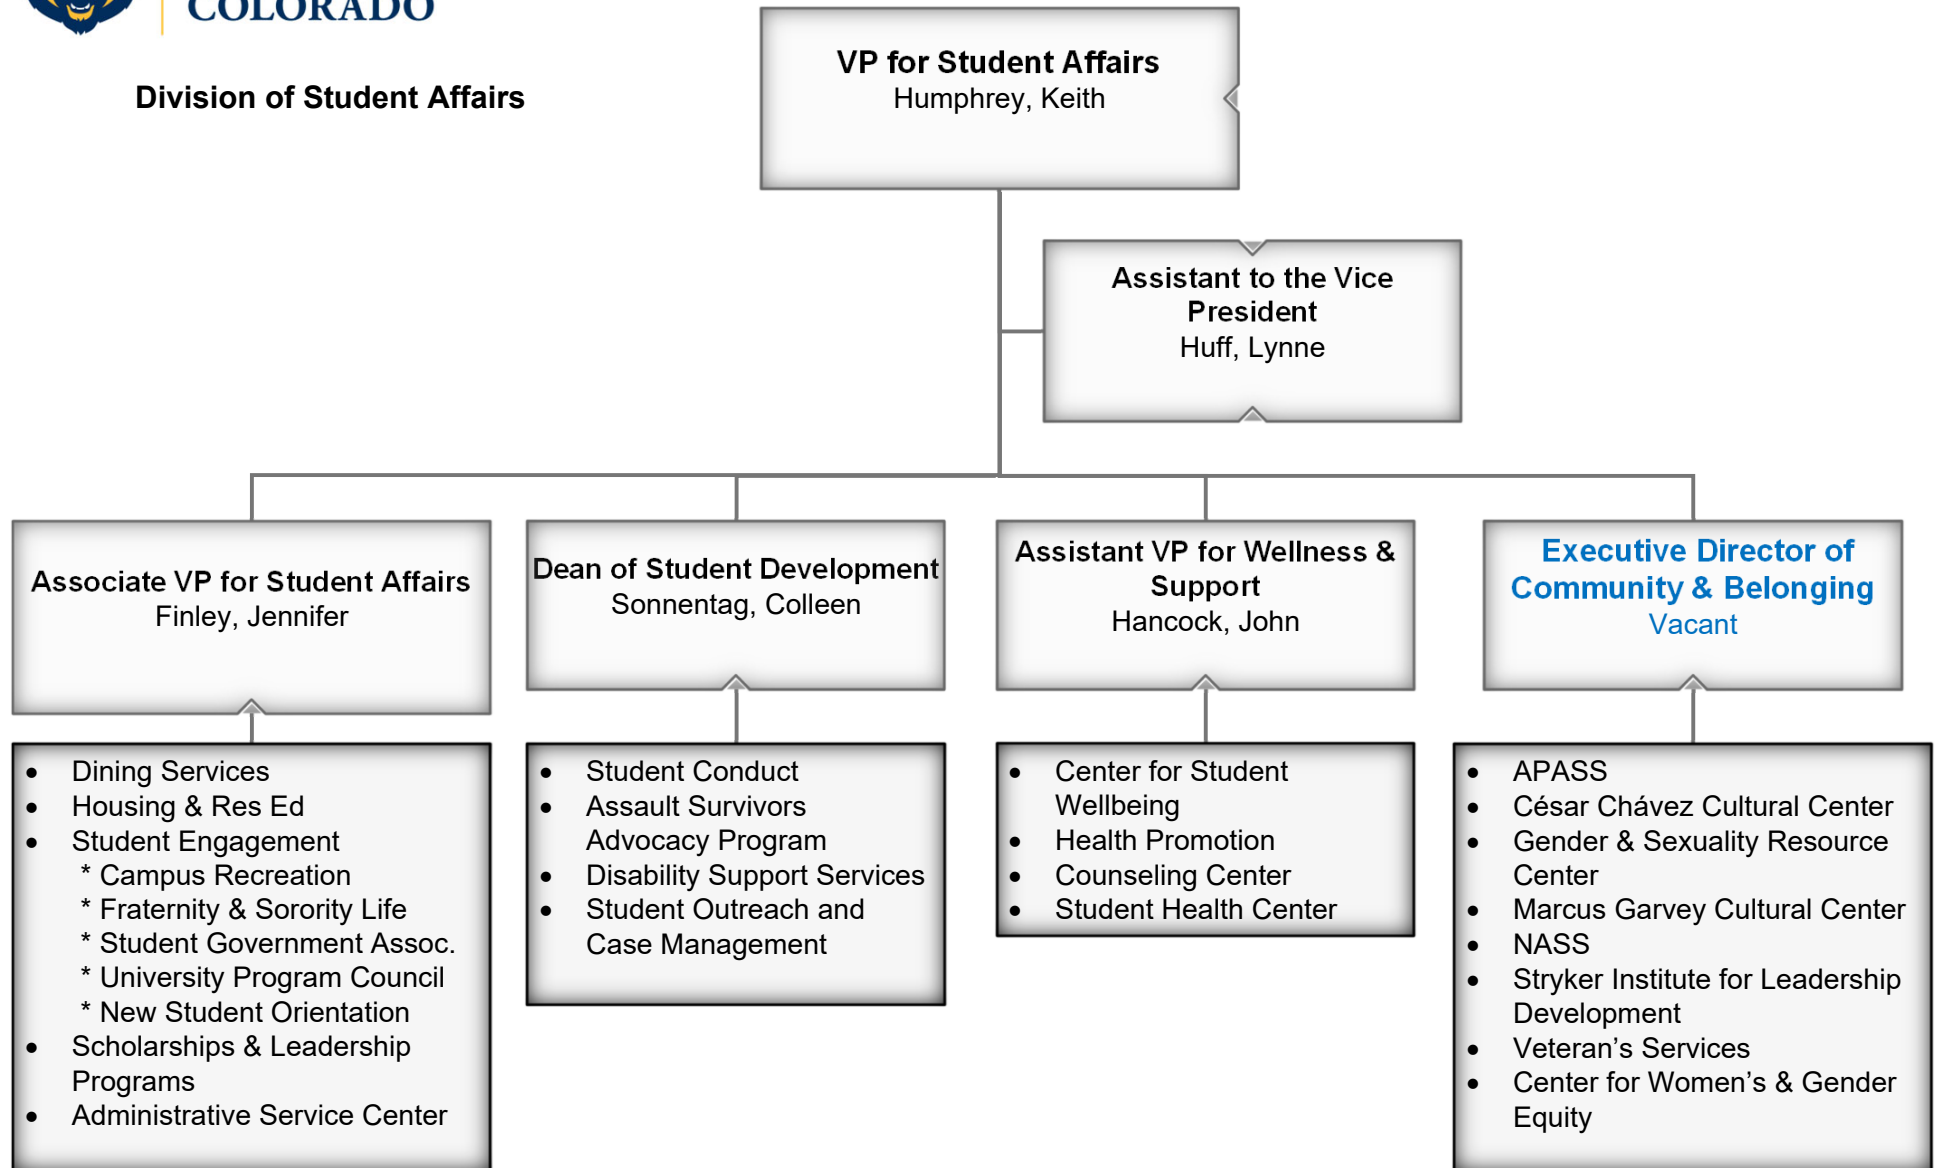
COLORADO

Division of Student Affairs

VP for Student Affairs
Humphrey, Keith

Assistant to the Vice President
Huff, Lynne

Associate VP for Student Affairs
Finley, Jennifer

Dean of Student Development
Sonnentag, Colleen

Assistant VP for Wellness & Support
Hancock, John

Executive Director of Community & Belonging
Vacant

- Dining Services
- Housing & Res Ed
- Student Engagement
  * Campus Recreation
  * Fraternity & Sorority Life
  * Student Government Assoc.
  * University Program Council
  * New Student Orientation
- Scholarships & Leadership Programs
- Administrative Service Center

- Student Conduct
- Assault Survivors Advocacy Program
- Disability Support Services
- Student Outreach and Case Management

- Center for Student Wellbeing
- Health Promotion
- Counseling Center
- Student Health Center

- APASS
- César Chávez Cultural Center
- Gender & Sexuality Resource Center
- Marcus Garvey Cultural Center
- NASS
- Stryker Institute for Leadership Development
- Veteran’s Services
- Center for Women’s & Gender Equity